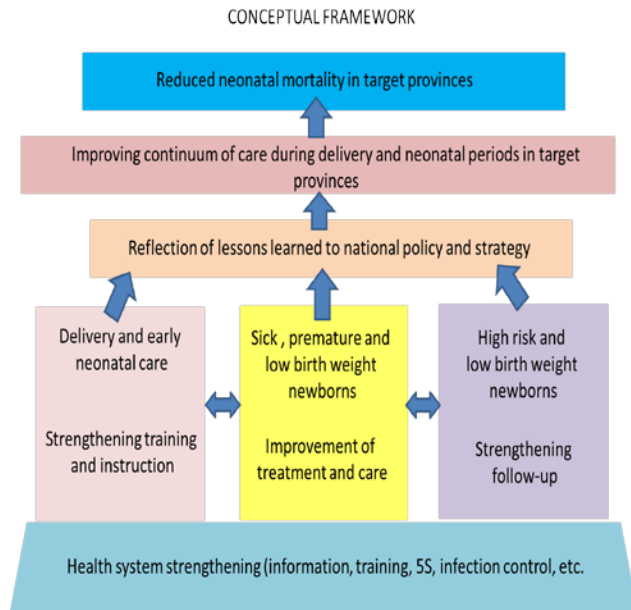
CONCEPTUAL FRAMEWORK

Reduced neonatal mortality in target provinces

Improving continuum of care during delivery and neonatal periods in target provinces

Reflection of lessons learned to national policy and strategy

Delivery and early neonatal care

Strengthening training and instruction

Sick , premature and low birth weight newborns

Improvement of treatment and care

High risk and low birth weight newborns

Strengthening follow-up

Health system strengthening (information, training, 5S, infection control, etc.